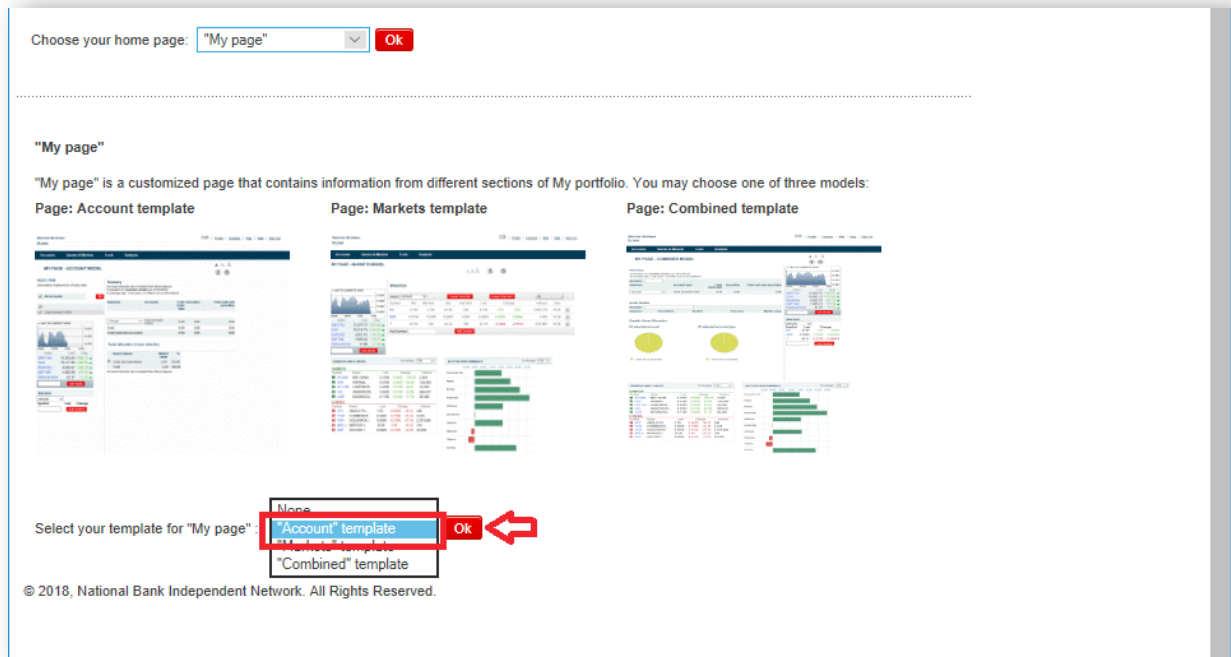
Choose your home page: "My page" Ok

"My page"

"My page" is a customized page that contains information from different sections of My portfolio. You may choose one of three models:

Page: Account template

Page: Markets template

Page: Combined template

Select your template for "My page" :

None
"Account" template
"Markets" template
"Combined" template

Ok

© 2018, National Bank Independent Network. All Rights Reserved.